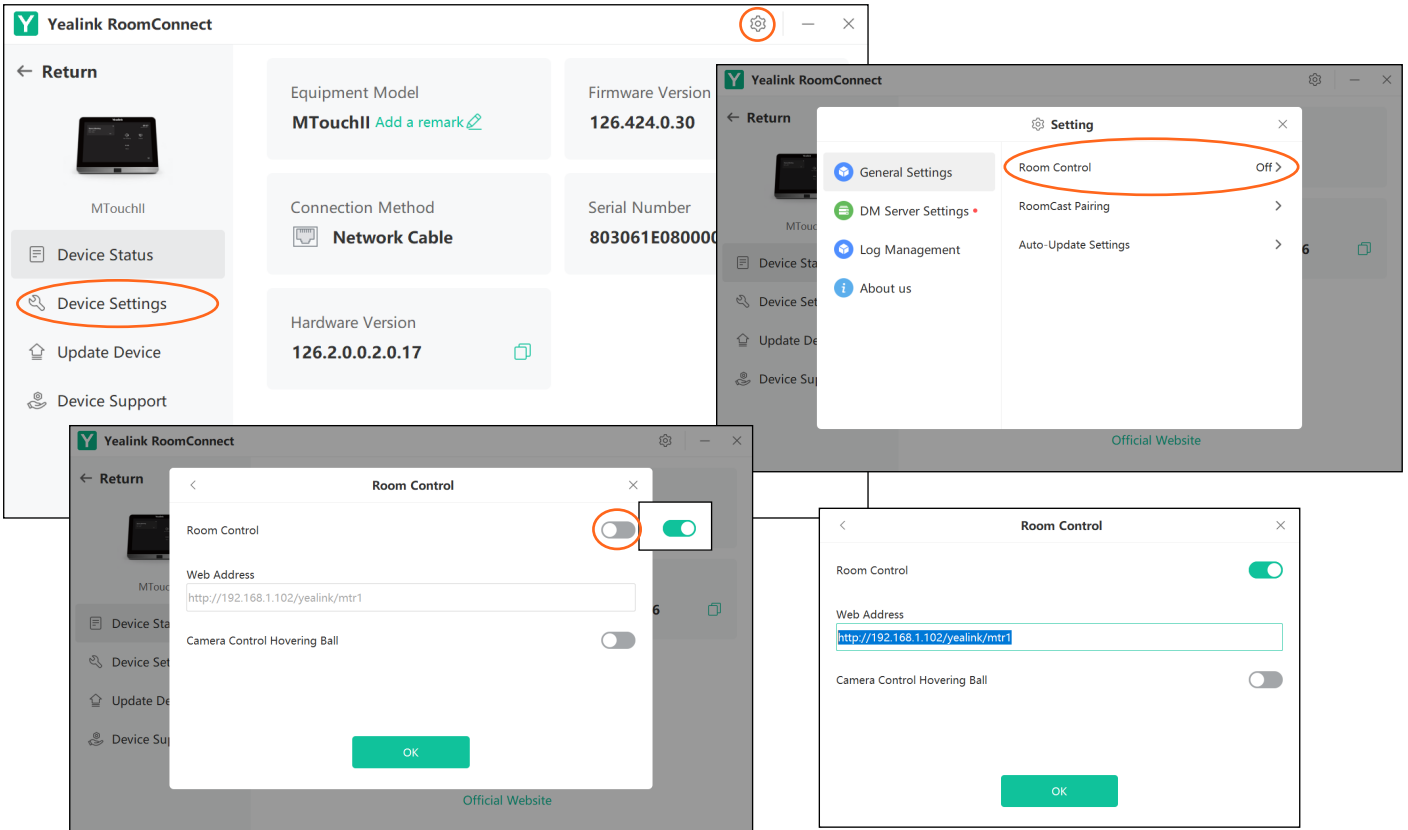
Yealink RoomConnect

← Return

MTouchII

Device Status

Device Settings

Update Device

Device Support

Equipment Model
MTouchII Add a remark

Firmware Version
126.424.0.30

Connection Method
Network Cable

Serial Number
803061E080000

Hardware Version
126.2.0.0.2.0.17

Yealink RoomConnect

← Return

MTou

Device Stat

Device Set

Update De

Device Sup

Setting

General Settings

DM Server Settings

Log Management

About us

Room Control Off >

RoomCast Pairing >

Auto-Update Settings >

6

Official Website

Yealink RoomConnect

← Return

MTou

Device Sta

Device Set

Update De

Device Sup

Room Control

Room Control

Web Address
http://192.168.1.102/yealink/mtr1

Camera Control Hovering Ball

OK

6

Official Website

Room Control

Room Control

Web Address
http://192.168.1.102/yealink/mtr1

Camera Control Hovering Ball

OK